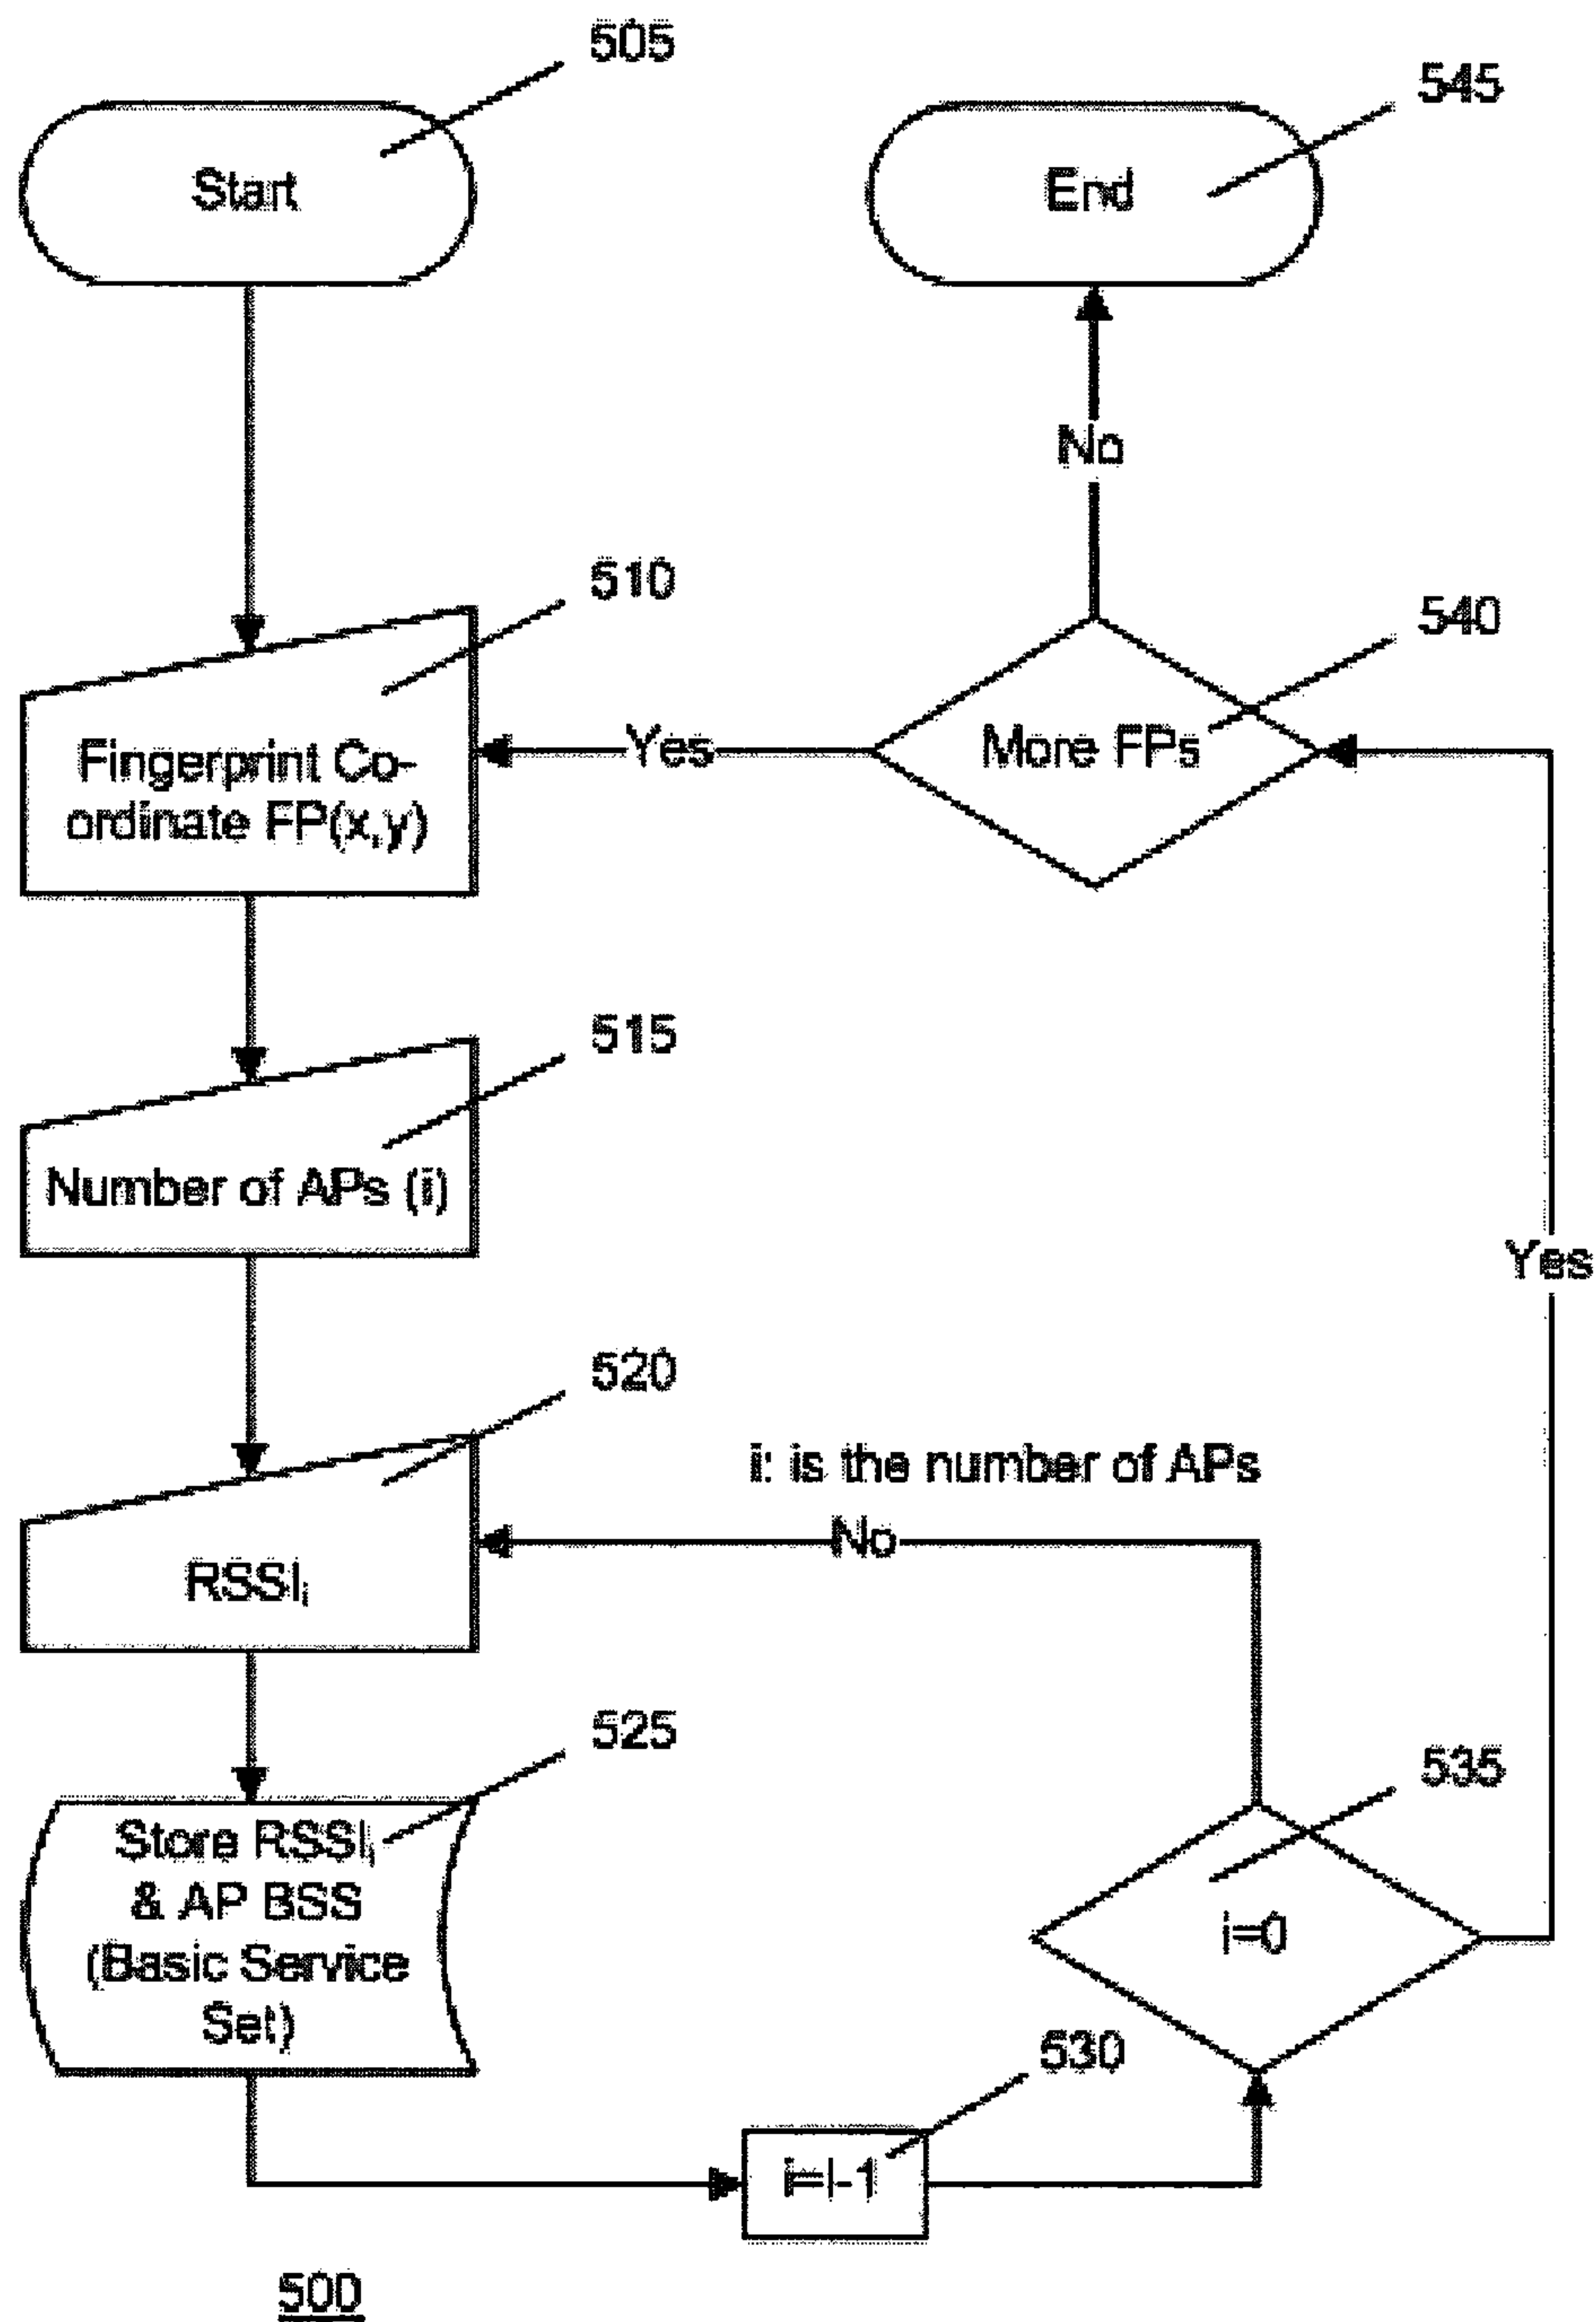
505

Start

545

End

No

510

Fingerprint Coordinate FP(x,y)

Yes

540

More FPs

515

Number of APs (i)

Yes

520

i: is the number of APs

No

$RSSI_i$

525

Store $RSSI_i$ & AP BSS (Basic Service Set)

535

i=0

530

i=I-1

500